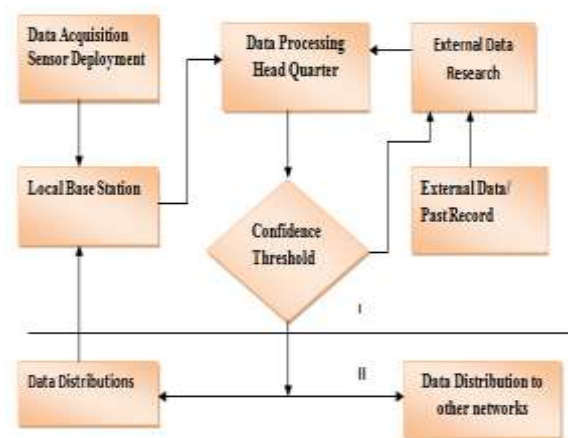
Data Acquisition Sensor Deployment

Data Processing Head Quarter

External Data Research

Local Base Station

Confidence Threshold

External Data/ Past Record

I

II

Data Distributions

Data Distribution to other networks